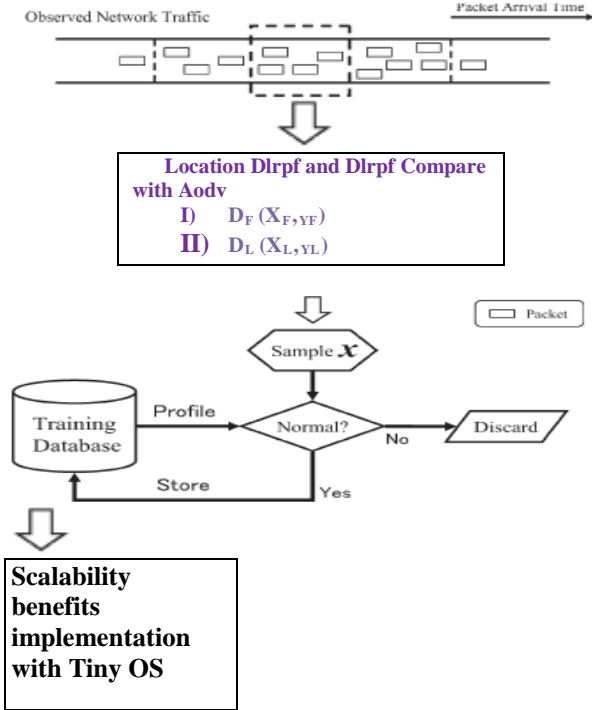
Observed Network Traffic

Packet Arrival Time

Location Dlrpf and Dlrpf Compare with Aodv

I) $D_F (X_{F,YF})$

II) $D_L (X_{L,YL})$

Packet

Sample $x$

Training Database

Profile

Normal?

No

Discard

Store

Yes

Scalability benefits implementation with Tiny OS